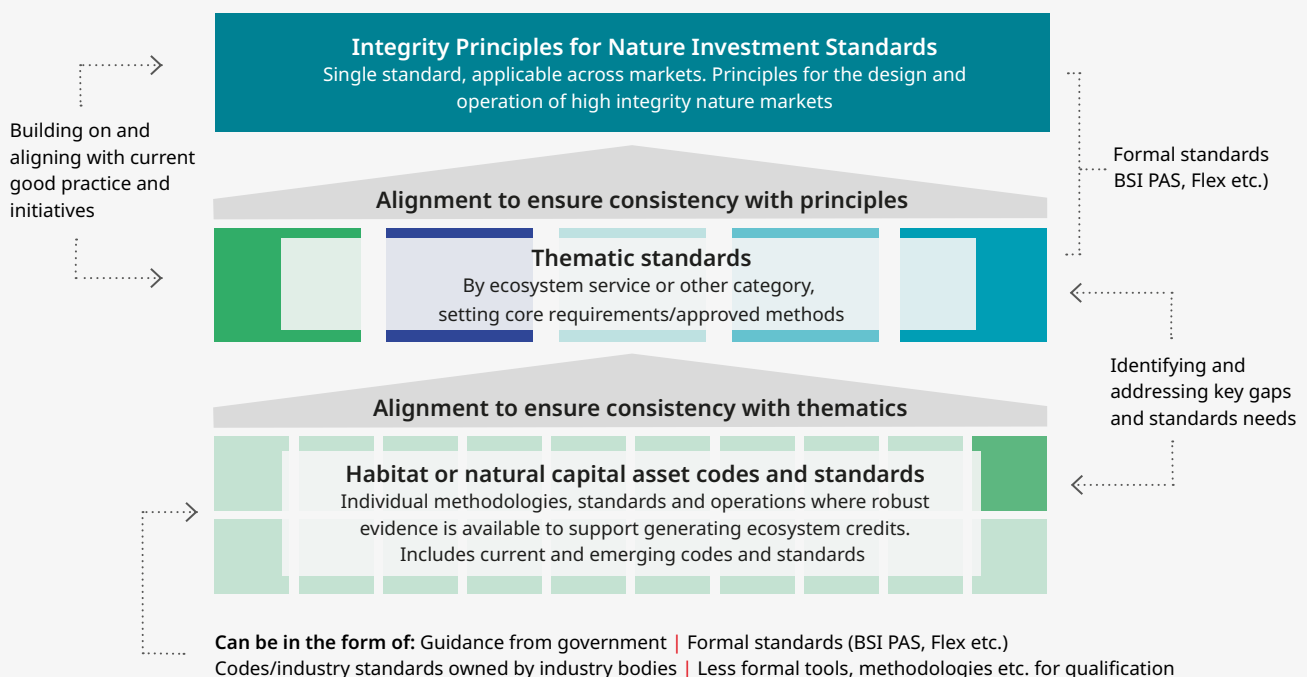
Integrity Principles for Nature Investment Standards
Single standard, applicable across markets. Principles for the design and operation of high integrity nature markets

Building on and aligning with current good practice and initiatives

Formal standards BSI PAS, Flex etc.)

Alignment to ensure consistency with principles

Thematic standards
By ecosystem service or other category, setting core requirements/approved methods

Identifying and addressing key gaps and standards needs

Alignment to ensure consistency with thematics

Habitat or natural capital asset codes and standards
Individual methodologies, standards and operations where robust evidence is available to support generating ecosystem credits. Includes current and emerging codes and standards

**Can be in the form of:** Guidance from government | Formal standards (BSI PAS, Flex etc.)
Codes/industry standards owned by industry bodies | Less formal tools, methodologies etc. for qualification